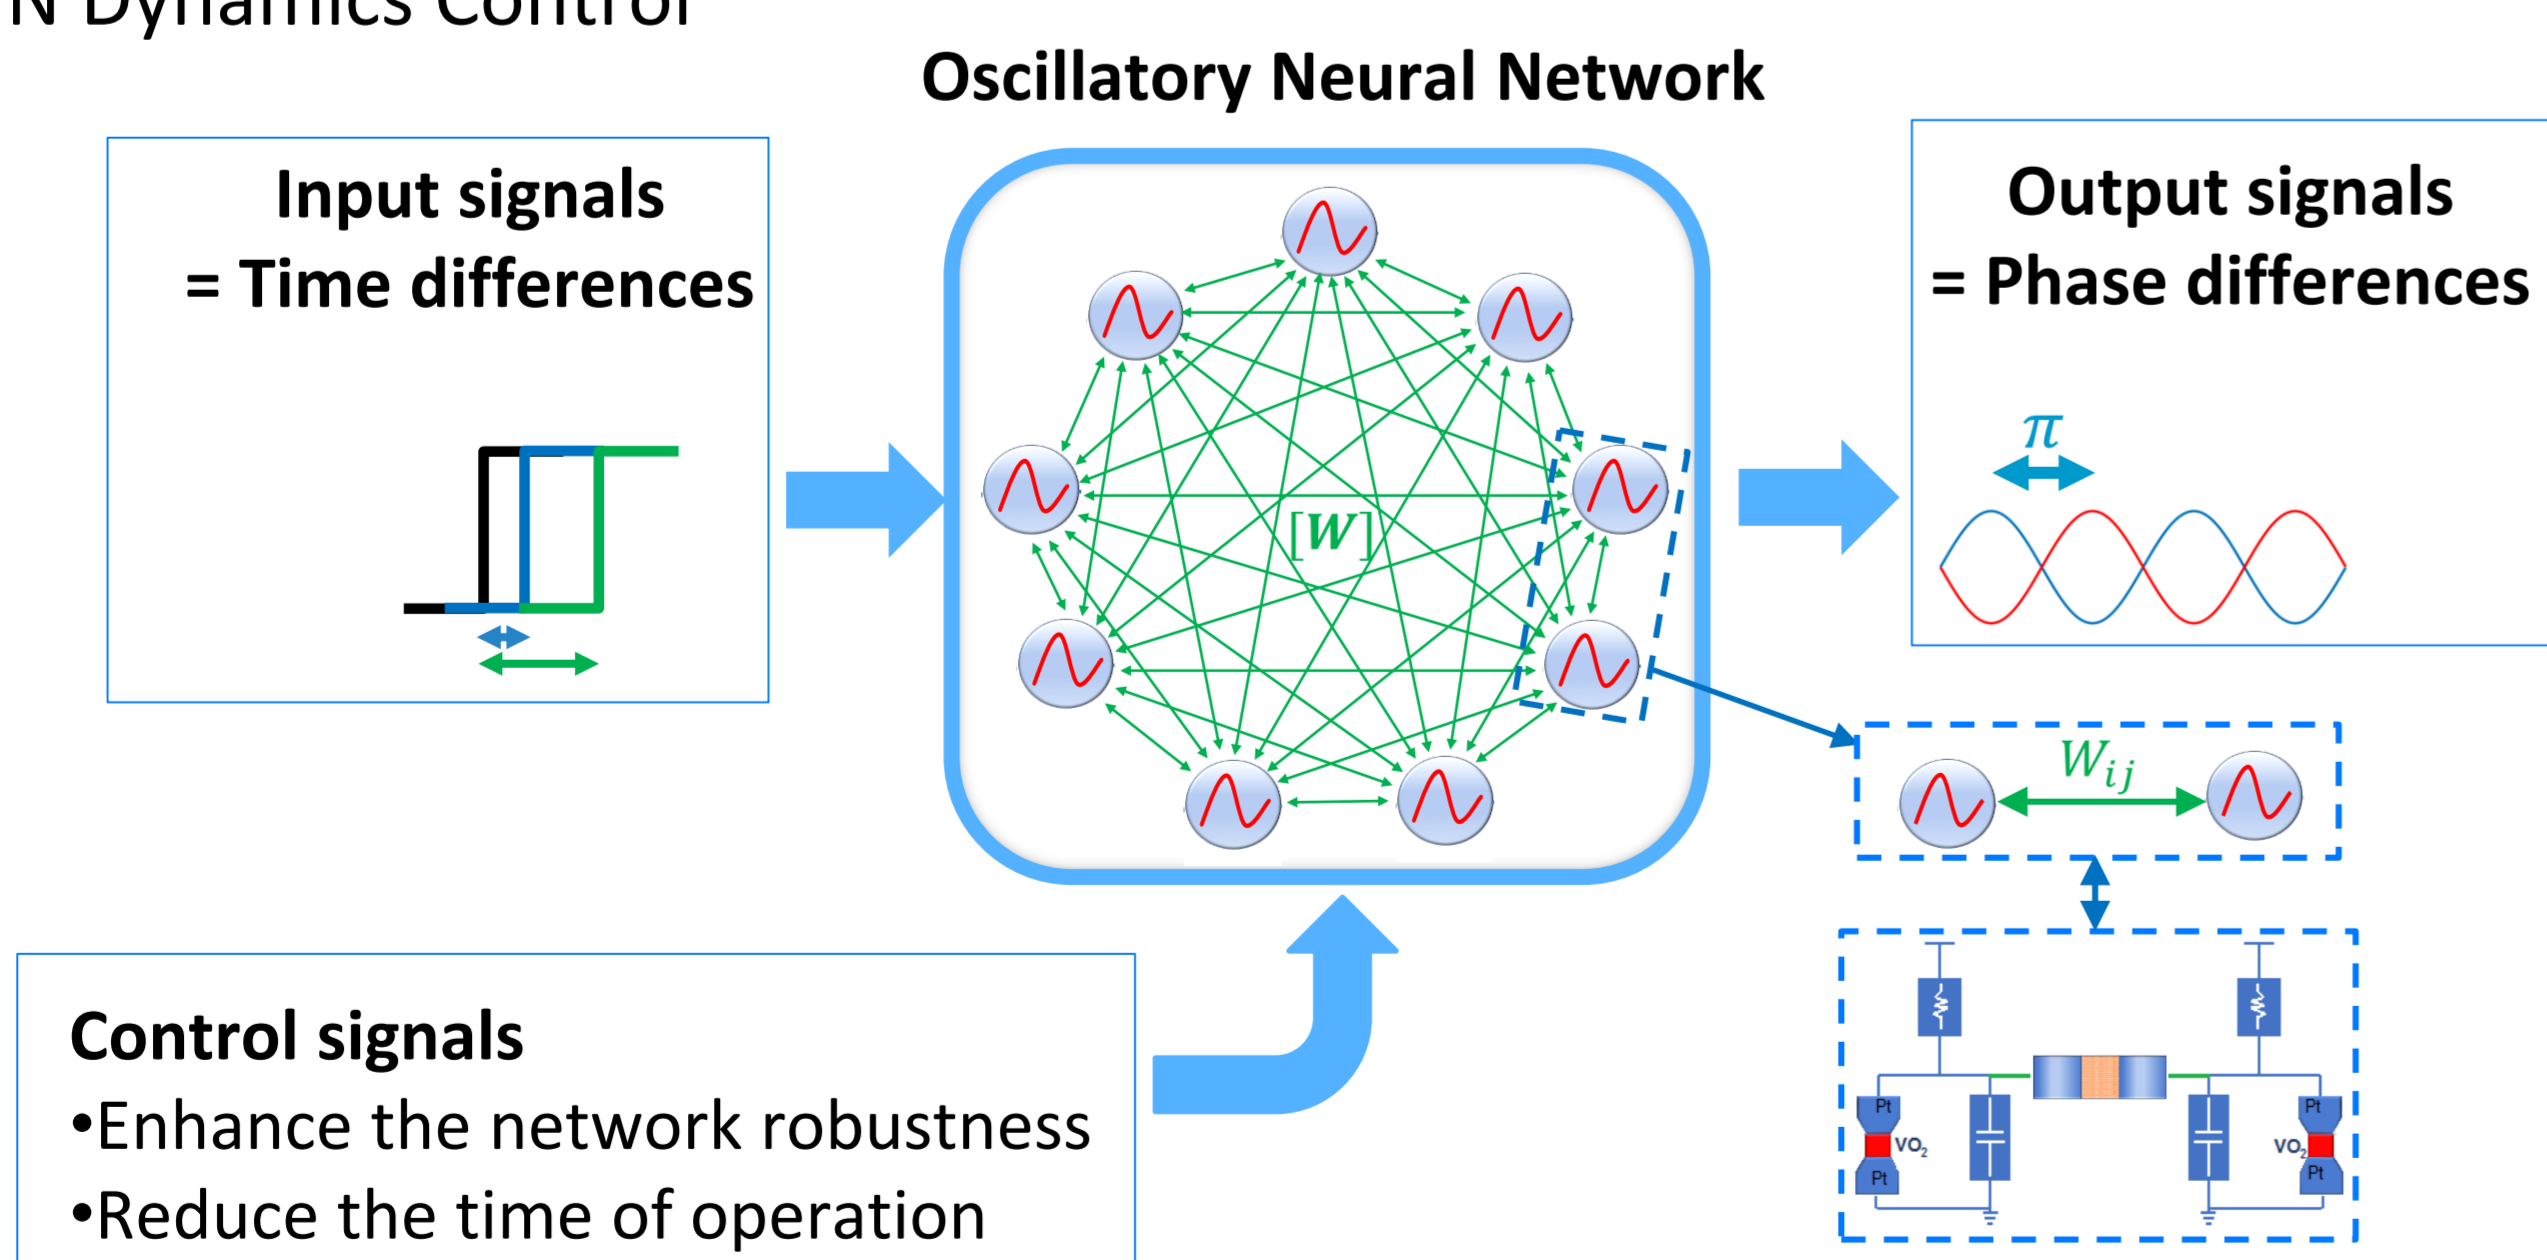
N Dynamics Control

Oscillatory Neural Network

Input signals
= Time differences

$[W]$

Output signals
= Phase differences

$\pi$

$W_{ij}$

Pt
$VO_2$
Pt

Pt
$VO_2$
Pt

Control signals
•Enhance the network robustness
•Reduce the time of operation